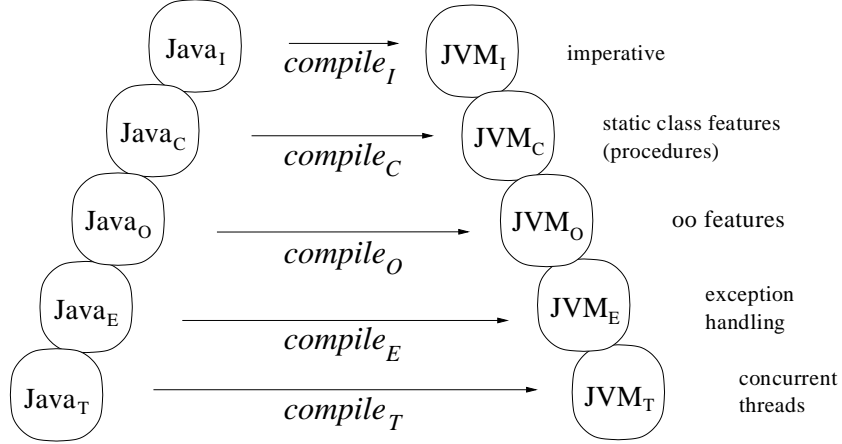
$\text{Java}_I$ $compile_I$ $\text{JVM}_I$ imperative

$\text{Java}_C$ $compile_C$ $\text{JVM}_C$ static class features (procedures)

$\text{Java}_O$ $compile_O$ $\text{JVM}_O$ oo features

$\text{Java}_E$ $compile_E$ $\text{JVM}_E$ exception handling

$\text{Java}_T$ $compile_T$ $\text{JVM}_T$ concurrent threads